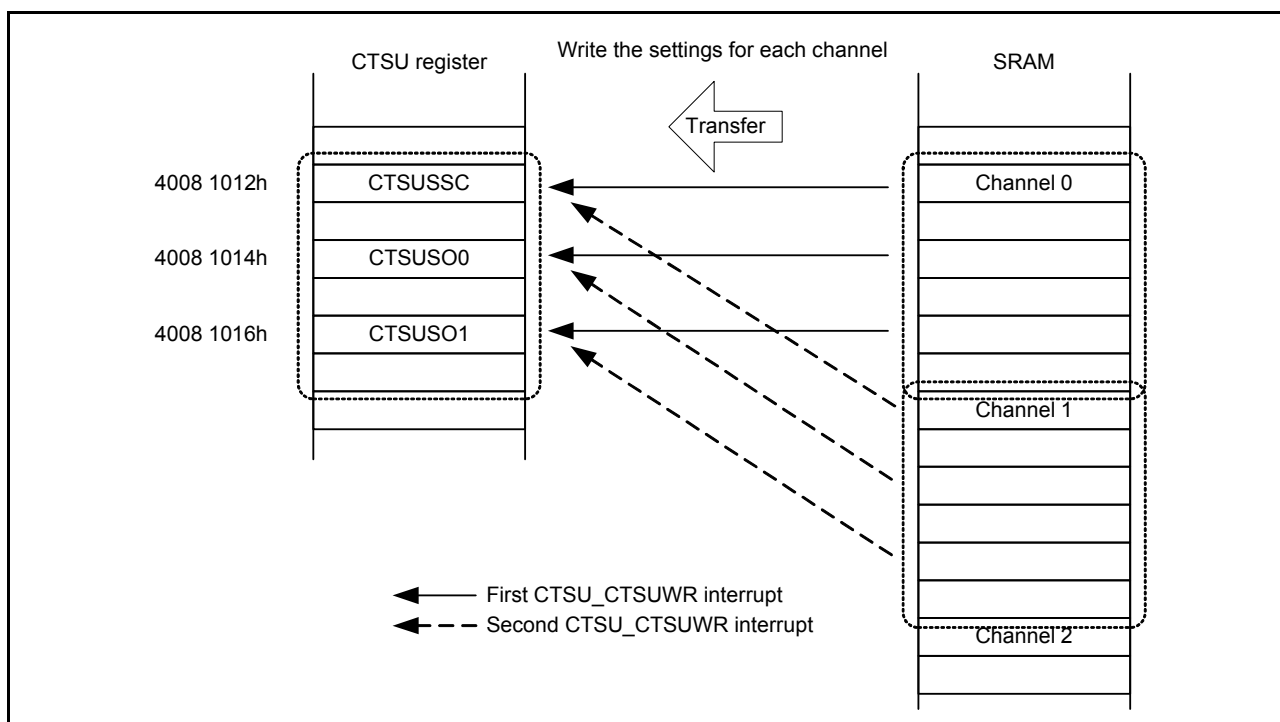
CTSU register

Write the settings for each channel

SRAM

Transfer

4008 1012h

CTSUSSC

4008 1014h

CTSUSO0

4008 1016h

CTSUSO1

Channel 0

Channel 1

Channel 2

First CTSU_CTSUWR interrupt

Second CTSU_CTSUWR interrupt